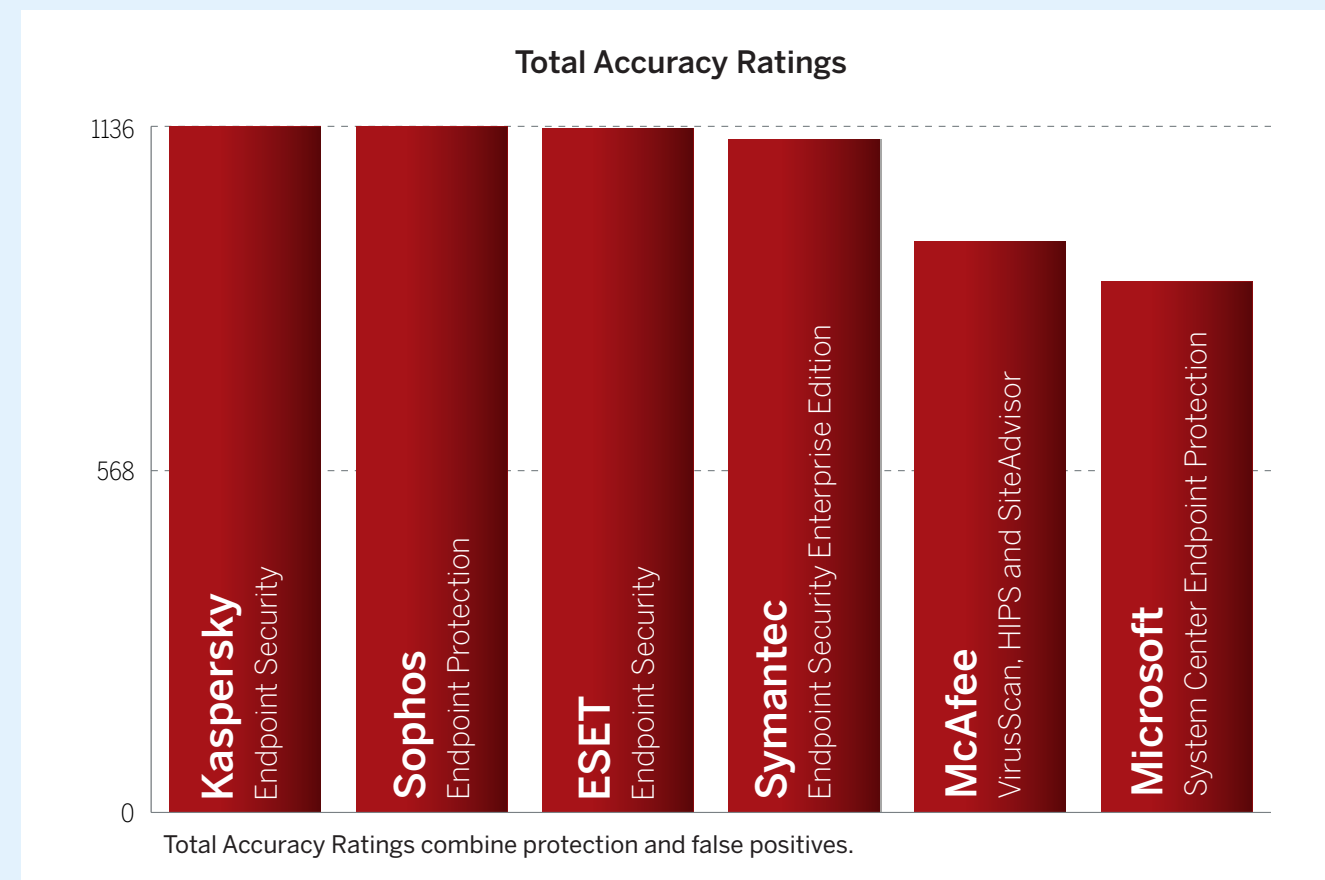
Total Accuracy Ratings

1136

568

0

Kaspersky
Endpoint Security

Sophos
Endpoint Protection

ESET
Endpoint Security

Symantec
Endpoint Security Enterprise Edition

McAfee
VirusScan, HIPS and SiteAdvisor

Microsoft
System Center Endpoint Protection

Total Accuracy Ratings combine protection and false positives.